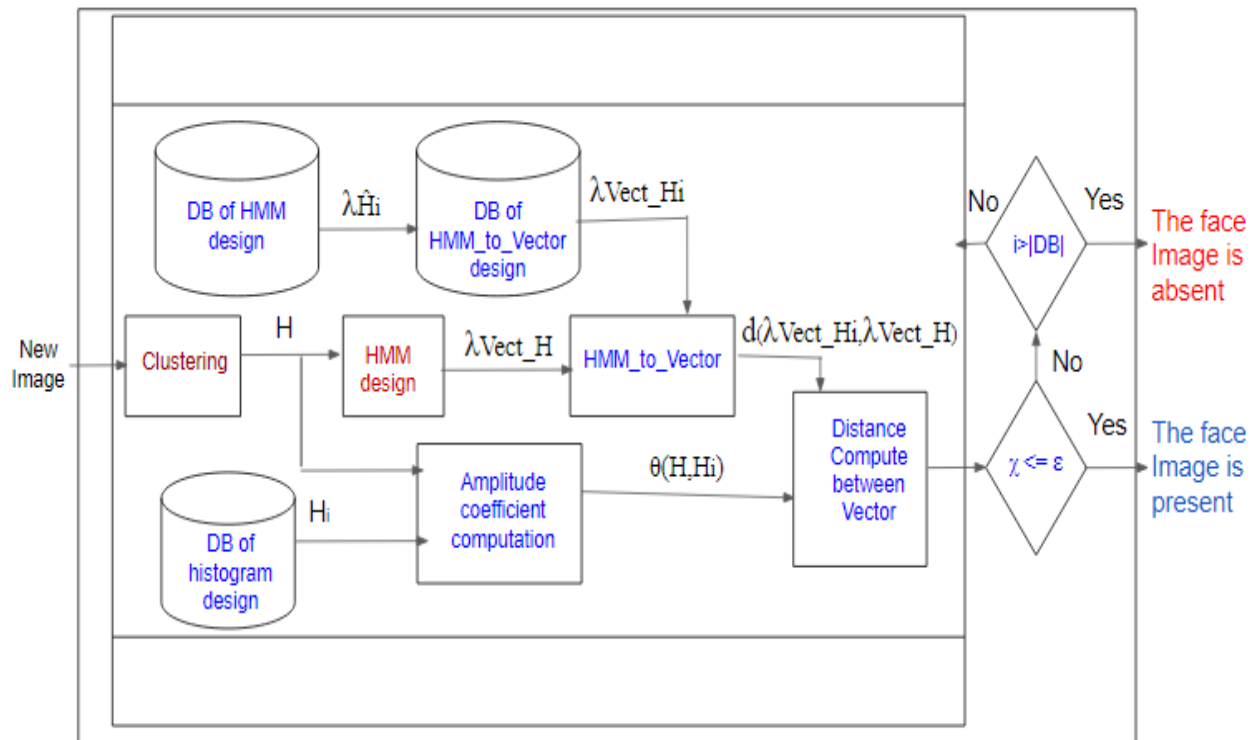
DB of HMM design

$\lambda\hat{H}i$

DB of HMM_to_Vector design

$\lambda$Vect_Hi

No

$i>|DB|$

Yes

The face Image is absent

New Image

Clustering

H

HMM design

$\lambda$Vect_H

HMM_to_Vector

d($\lambda$Vect_Hi,$\lambda$Vect_H)

No

Distance Compute between Vector

Yes

$\chi <= \varepsilon$

The face Image is present

Amplitude coefficient computation

$\theta$(H,Hi)

$H_i$

DB of histogram design